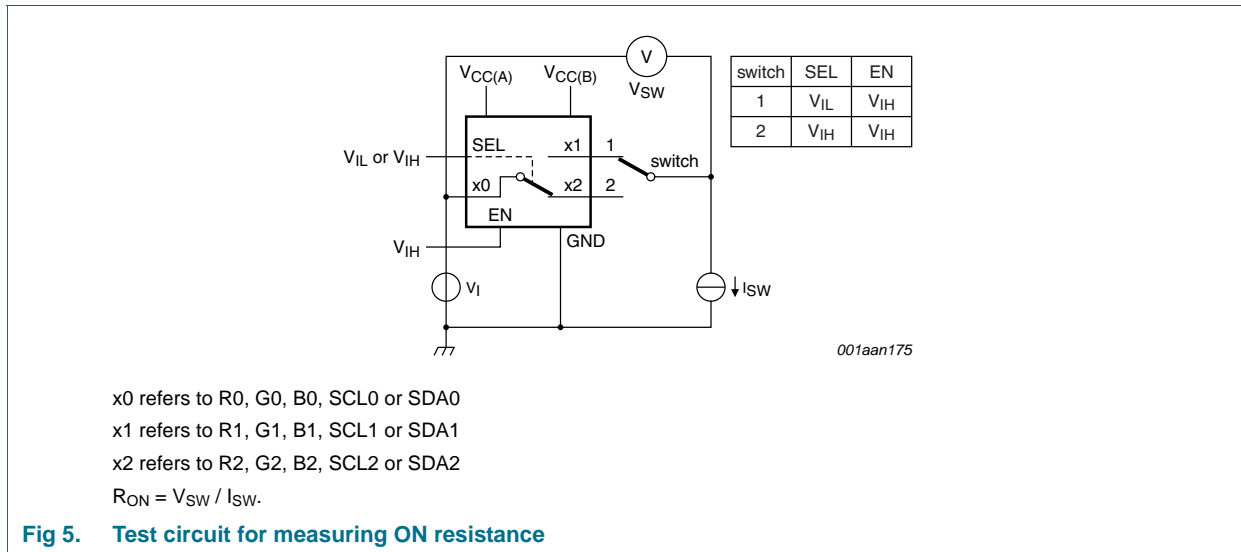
$V_{CC(A)}$ $V_{CC(B)}$ V $V_{SW}$

SEL x1 1 switch

$V_{IL}$ or $V_{IH}$

x0 x2 2

EN

$V_{IH}$ GND

$V_I$ $I_{SW}$

| switch | SEL | EN |
|---|---|---|
| 1 | $V_{IL}$ | $V_{IH}$ |
| 2 | $V_{IH}$ | $V_{IH}$ |

001aan175

x0 refers to R0, G0, B0, SCL0 or SDA0

x1 refers to R1, G1, B1, SCL1 or SDA1

x2 refers to R2, G2, B2, SCL2 or SDA2

$R_{ON} = V_{SW} / I_{SW}$.

Fig 5. Test circuit for measuring ON resistance